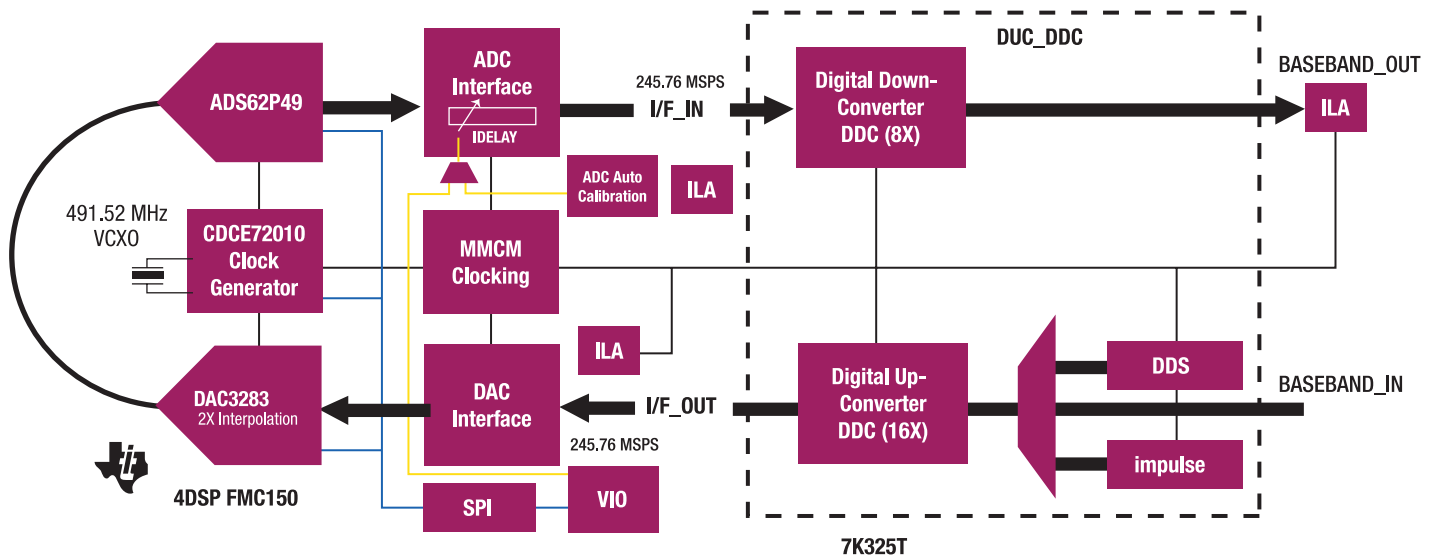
ADS62P49

ADC Interface

IDELAY

245.76 MSPS

I/F_IN

DUC_DDC

Digital Down-Converter DDC (8X)

BASEBAND_OUT

ILA

ADC Auto Calibration

ILA

491.52 MHz VCXO

CDCE72010 Clock Generator

MMCM Clocking

ILA

DAC3283 2X Interpolation

DAC Interface

I/F_OUT

245.76 MSPS

Digital Up-Converter DDC (16X)

DDS

BASEBAND_IN

impulse

4DSP FMC150

SPI

VIO

7K325T